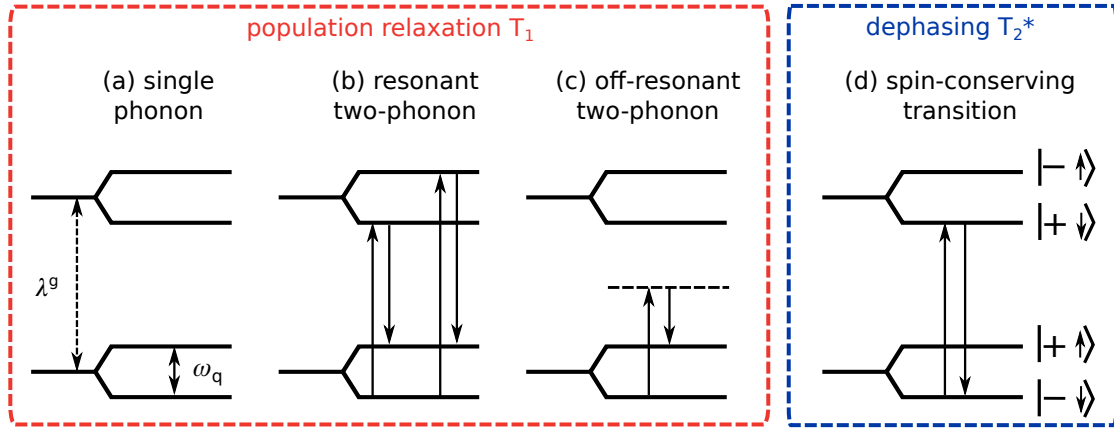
population relaxation $T_1$

(a) single phonon

(b) resonant two-phonon

(c) off-resonant two-phonon

$\lambda^g$

$\omega_q$

dephasing $T_2$*

(d) spin-conserving transition

$|-\Uparrow\rangle$

$|+\Downarrow\rangle$

$|+\Uparrow\rangle$

$|-\Downarrow\rangle$